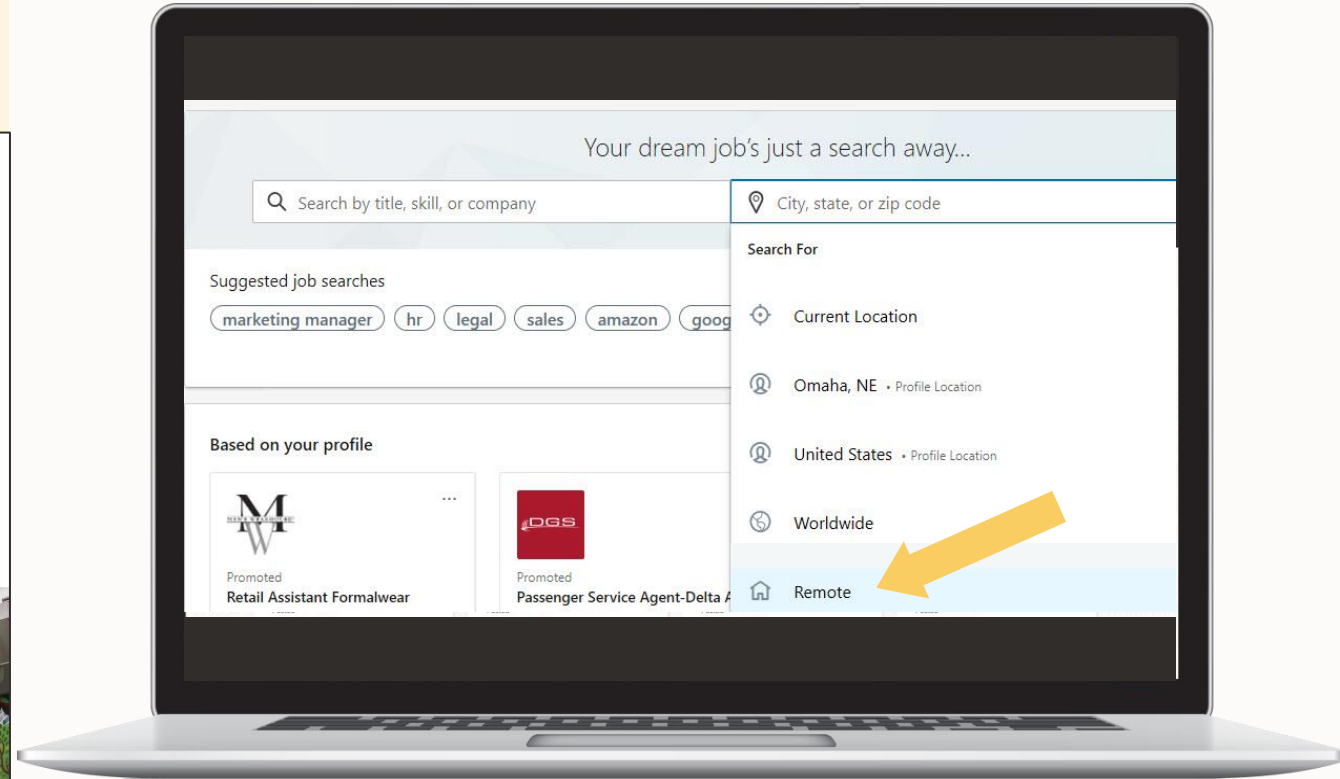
Your dream job's just a search away...

Search by title, skill, or company

City, state, or zip code

Search For

Suggested job searches

marketing manager
hr
legal
sales
amazon
goog

Current Location

Omaha, NE • Profile Location

United States • Profile Location

Worldwide

Remote

Based on your profile

Promoted
Retail Assistant Formalwear

DGS

Promoted
Passenger Service Agent-Delta A